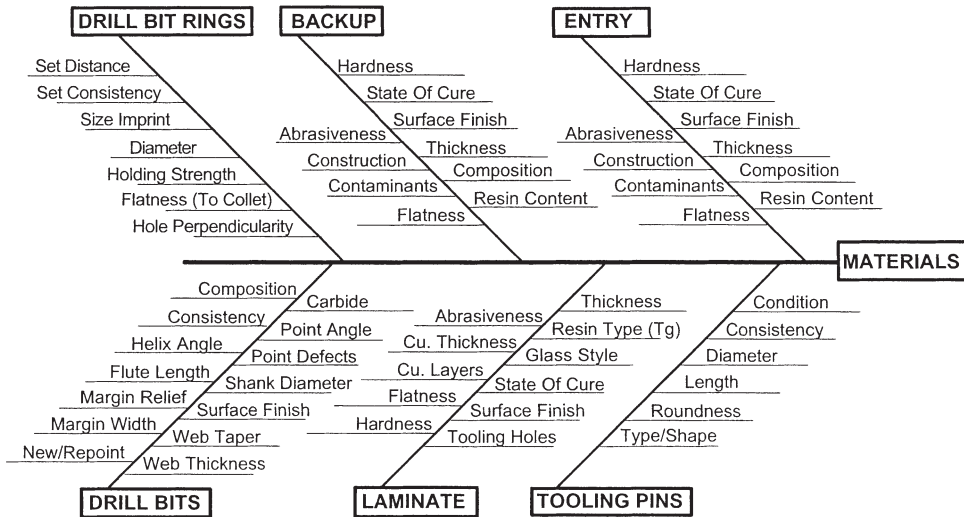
DRILL BIT RINGS

Set Distance
Set Consistency
Size Imprint
Diameter
Holding Strength
Flatness (To Collet)
Hole Perpendicularity

BACKUP

Hardness
State Of Cure
Surface Finish
Abrasiveness
Thickness
Construction
Composition
Contaminants
Resin Content
Flatness

ENTRY

Hardness
State Of Cure
Surface Finish
Abrasiveness
Thickness
Construction
Composition
Contaminants
Resin Content
Flatness

MATERIALS

Composition
Carbide
Consistency
Point Angle
Helix Angle
Point Defects
Flute Length
Shank Diameter
Margin Relief
Surface Finish
Margin Width
Web Taper
New/Repoint
Web Thickness

DRILL BITS

Abrasiveness
Thickness
Resin Type (Tg)
Cu. Thickness
Glass Style
Cu. Layers
State Of Cure
Flatness
Surface Finish
Hardness
Tooling Holes

LAMINATE

Condition
Consistency
Diameter
Length
Roundness
Type/Shape

TOOLING PINS